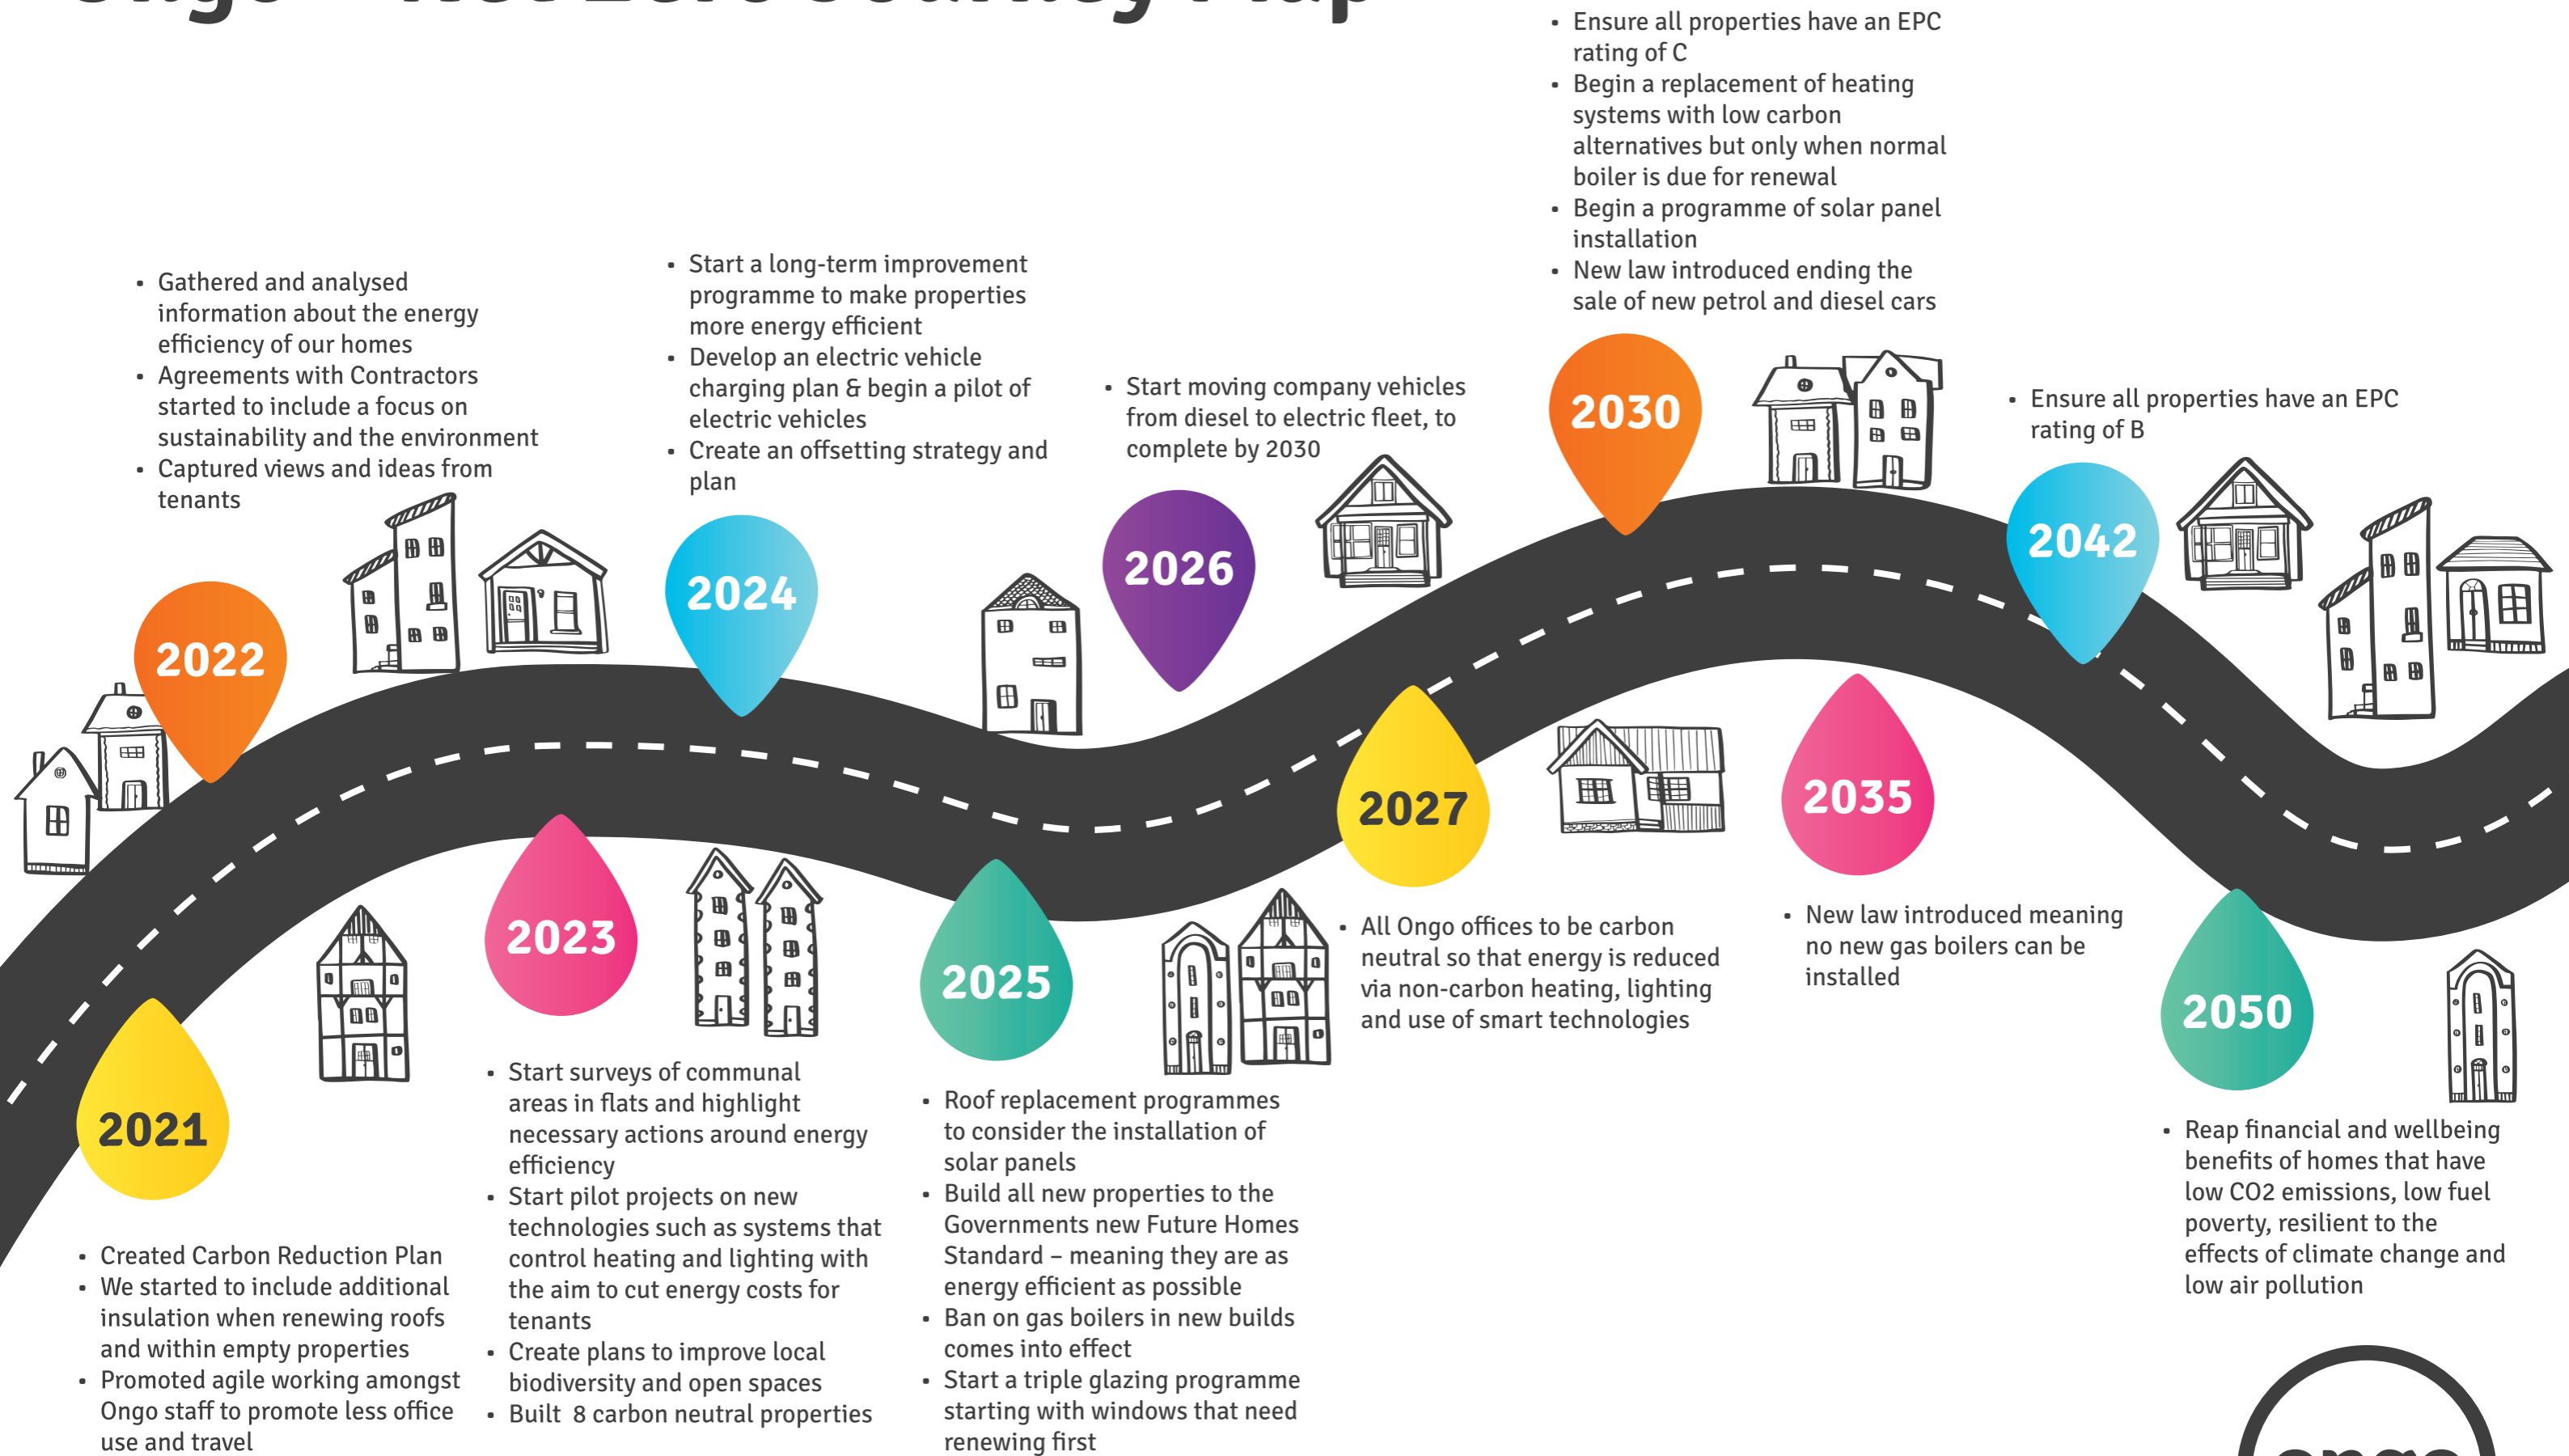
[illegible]

2022

- Gathered and analysed information about the energy efficiency of our homes
- Agreements with Contractors started to include a focus on sustainability and the environment
- Captured views and ideas from tenants

2024

- Start a long-term improvement programme to make properties more energy efficient
- Develop an electric vehicle charging plan & begin a pilot of electric vehicles
- Create an offsetting strategy and plan

2026

- Start moving company vehicles from diesel to electric fleet, to complete by 2030

2030

- Ensure all properties have an EPC rating of C
- Begin a replacement of heating systems with low carbon alternatives but only when normal boiler is due for renewal
- Begin a programme of solar panel installation
- New law introduced ending the sale of new petrol and diesel cars

2042

- Ensure all properties have an EPC rating of B

2021

- Created Carbon Reduction Plan
- We started to include additional insulation when renewing roofs and within empty properties
- Promoted agile working amongst Ongo staff to promote less office use and travel

2023

- Start surveys of communal areas in flats and highlight necessary actions around energy efficiency
- Start pilot projects on new technologies such as systems that control heating and lighting with the aim to cut energy costs for tenants
- Create plans to improve local biodiversity and open spaces
- Built 8 carbon neutral properties

2025

- Roof replacement programmes to consider the installation of solar panels
- Build all new properties to the Governments new Future Homes Standard – meaning they are as energy efficient as possible
- Ban on gas boilers in new builds comes into effect
- Start a triple glazing programme starting with windows that need renewing first

2027

- All Ongo offices to be carbon neutral so that energy is reduced via non-carbon heating, lighting and use of smart technologies

2035

- New law introduced meaning no new gas boilers can be installed

2050

- Reap financial and wellbeing benefits of homes that have low CO2 emissions, low fuel poverty, resilient to the effects of climate change and low air pollution

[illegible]